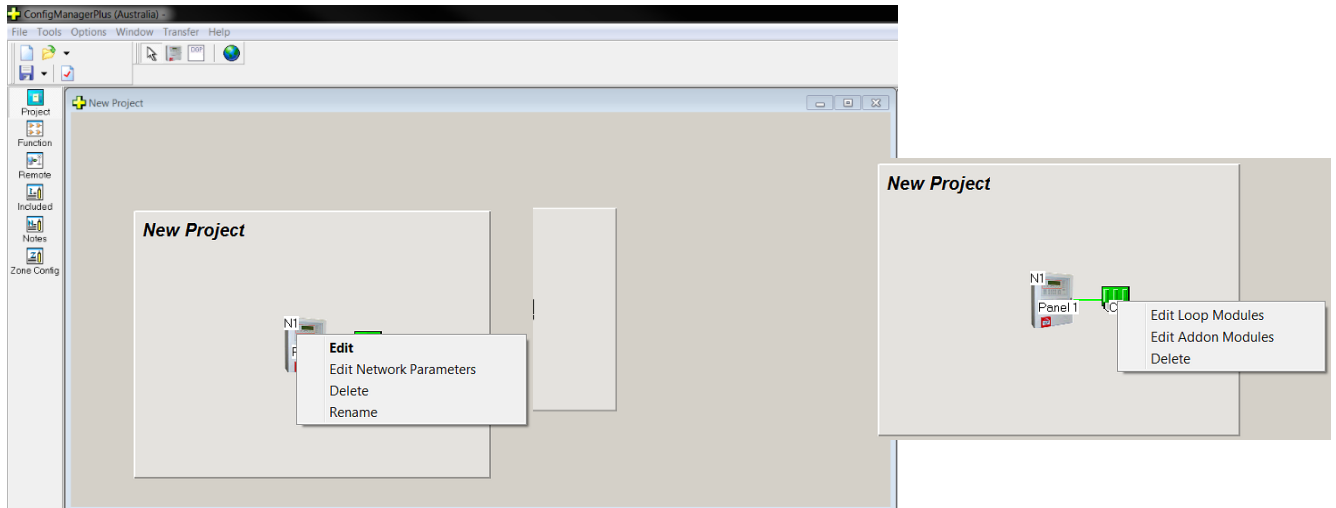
ConfigManagerPlus (Australia) -

File Tools Options Window Transfer Help

Project
Function
Remote
Included
Notes
Zone Config

New Project

New Project

N1

Edit
Edit Network Parameters
Delete
Rename

New Project

N1

Panel 1

Edit Loop Modules
Edit Addon Modules
Delete